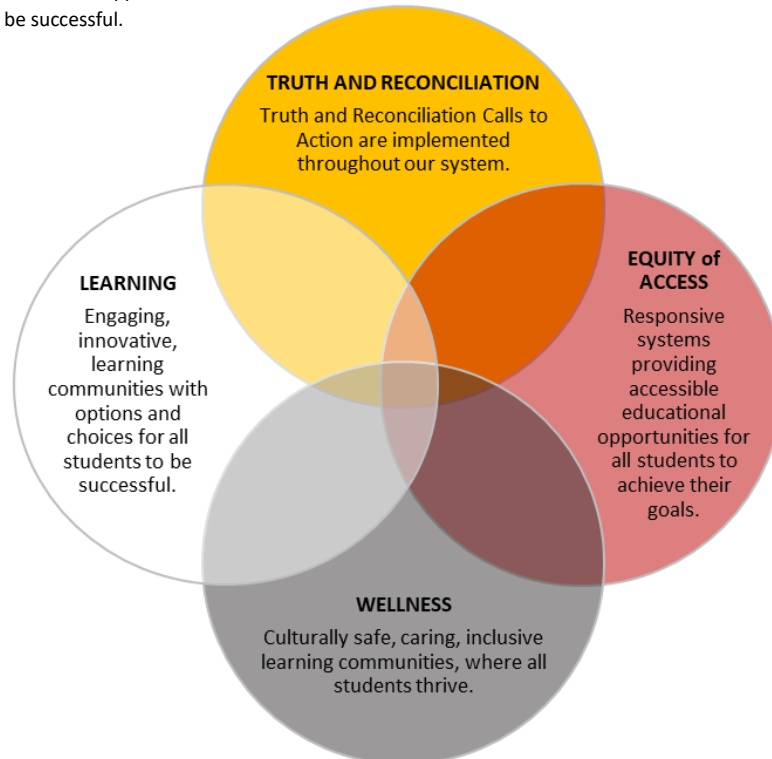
be successful.

TRUTH AND RECONCILIATION
Truth and Reconciliation Calls to Action are implemented throughout our system.

LEARNING
Engaging, innovative, learning communities with options and choices for all students to be successful.

EQUITY of ACCESS
Responsive systems providing accessible educational opportunities for all students to achieve their goals.

WELLNESS
Culturally safe, caring, inclusive learning communities, where all students thrive.